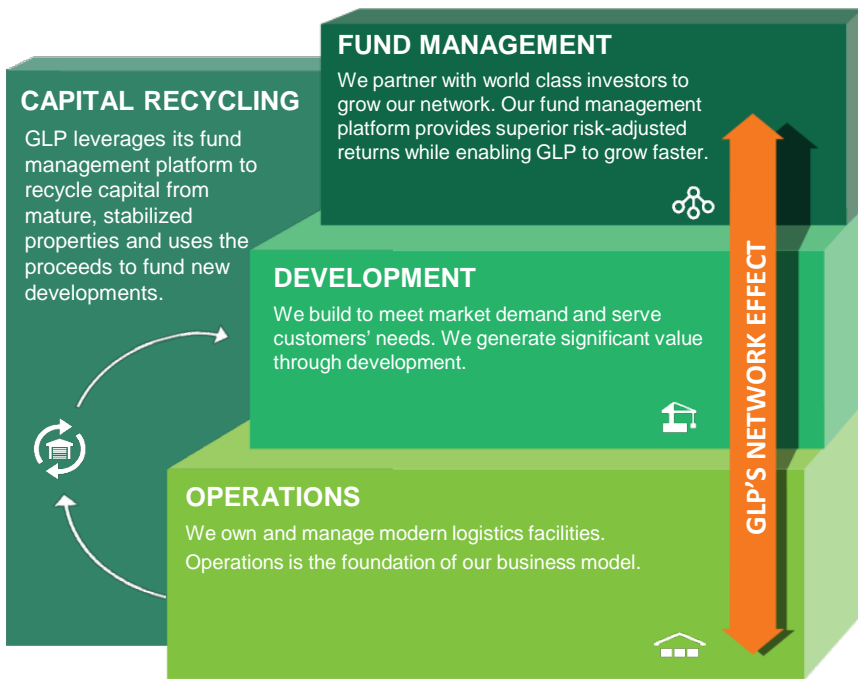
FUND MANAGEMENT

We partner with world class investors to grow our network. Our fund management platform provides superior risk-adjusted returns while enabling GLP to grow faster.

CAPITAL RECYCLING

GLP leverages its fund management platform to recycle capital from mature, stabilized properties and uses the proceeds to fund new developments.

DEVELOPMENT

We build to meet market demand and serve customers' needs. We generate significant value through development.

OPERATIONS

We own and manage modern logistics facilities.
Operations is the foundation of our business model.

GLP'S NETWORK EFFECT